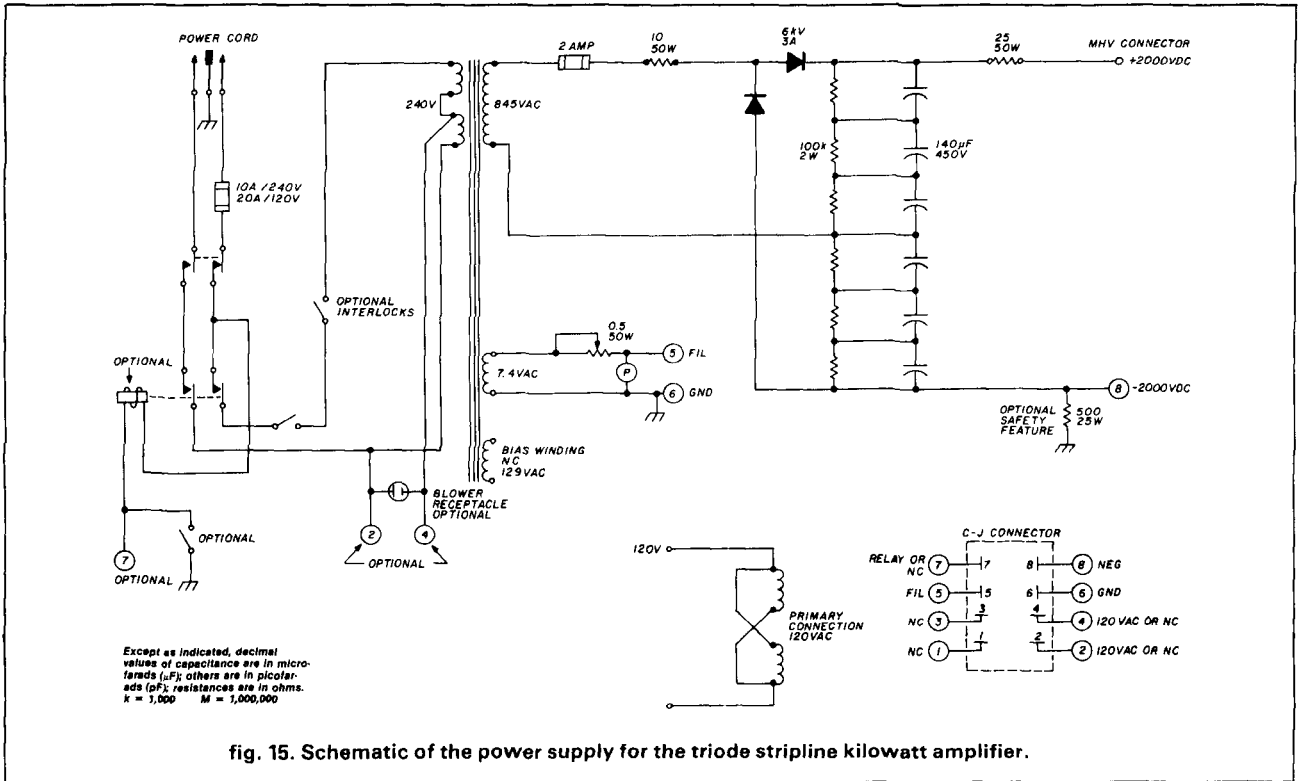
POWER CORD

10A/240V
20A/120V

OPTIONAL

OPTIONAL INTERLOCKS

240V

845VAC

2 AMP

10
50W

6kV
3A

25
50W

MHV CONNECTOR
+2000VDC

100k
2W

140μF
450V

0.5
50W

5 FIL

7.4VAC

P

6 GND

8 -2000VDC

OPTIONAL SAFETY FEATURE

500
25W

BIAS WINDING
NC
129VAC

BLOWER RECEPTACLE OPTIONAL

2

4

OPTIONAL

7
OPTIONAL

OPTIONAL

120V

PRIMARY CONNECTION 120VAC

C-J CONNECTOR

RELAY OR NC 7 7

8 8 NEG

FIL 5 5

6 6 GND

NC 3 3

4 4 120VAC OR NC

NC 1 1

2 2 120VAC OR NC

Except as indicated, decimal values of capacitance are in microfarads (μF); others are in picofarads (pF); resistances are in ohms.
k = 1,000 M = 1,000,000

fig. 15. Schematic of the power supply for the triode stripline kilowatt amplifier.